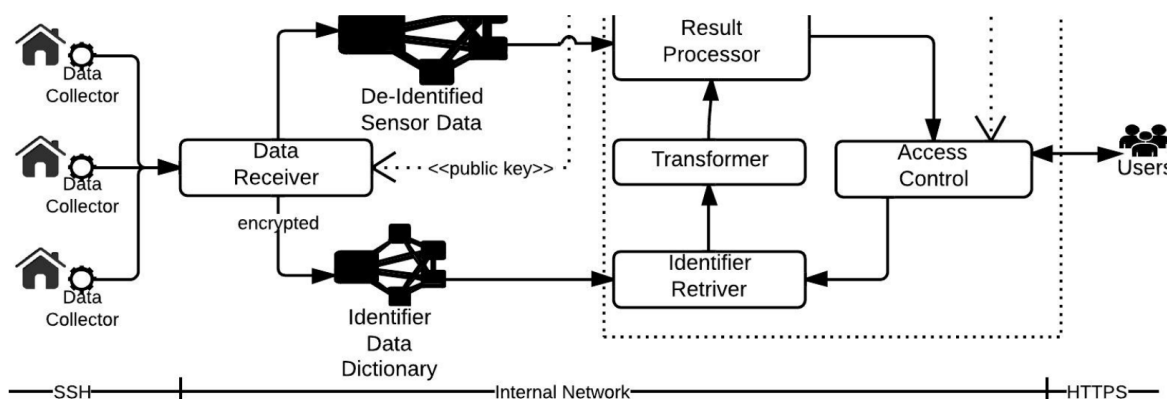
Data Collector

Data Collector

Data Collector

Data Receiver

encrypted

De-Identified Sensor Data

<<public key>>

Identifier Data Dictionary

Result Processor

Transformer

Identifier Retriver

Access Control

Users

SSH

Internal Network

HTTPS